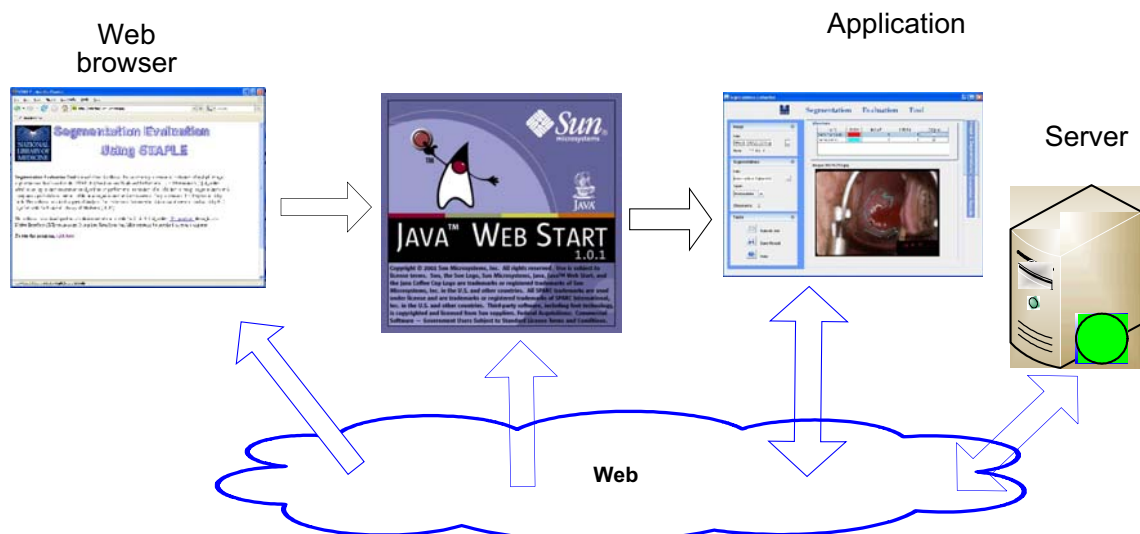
Web browser

Segmentation Evaluation Using STAPLE

NATIONAL LIBRARY OF MEDICINE

Sun microsystems

JAVA

JAVA™ WEB START 1.0.1

Copyright © 2001 Sun Microsystems, Inc. All rights reserved. Use is subject to license terms. Sun, the Sun Logo, Sun Microsystems, Java, Java™ Web Start, and the Java Coffee Cup Logo are trademarks or registered trademarks of Sun Microsystems, Inc. in the U.S. and other countries. All SPARC trademarks are used under license and are trademarks or registered trademarks of SPARC International, Inc. in the U.S. and other countries. Third-party software, including font technology, is copyrighted and licensed from Sun suppliers. Federal Acquisitions: Commercial Software — Government Users Subject to Standard License Terms and Conditions.

Application

Segmentation Evaluation Tool

Server

Web